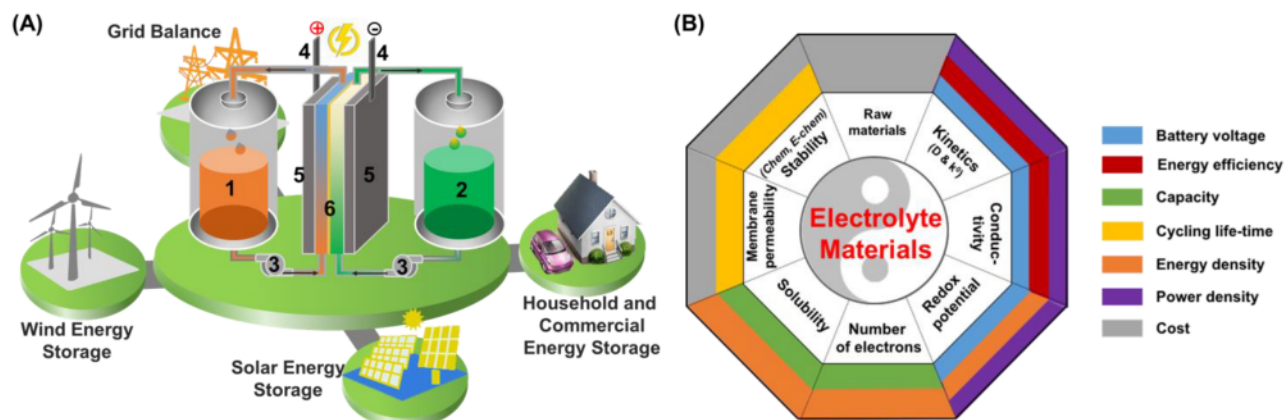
(A)

Grid Balance

⊕ ⊖

4 4

1

5

6

5

2

3 3

Wind Energy Storage

Solar Energy Storage

Household and Commercial Energy Storage

(B)

Raw materials

Kinetics (D & k°)

Conductivity

Redox potential

Number of electrons

Solubility

Membrane permeability

(Chem, E-chem) Stability

Electrolyte Materials

Battery voltage

Energy efficiency

Capacity

Cycling life-time

Energy density

Power density

Cost